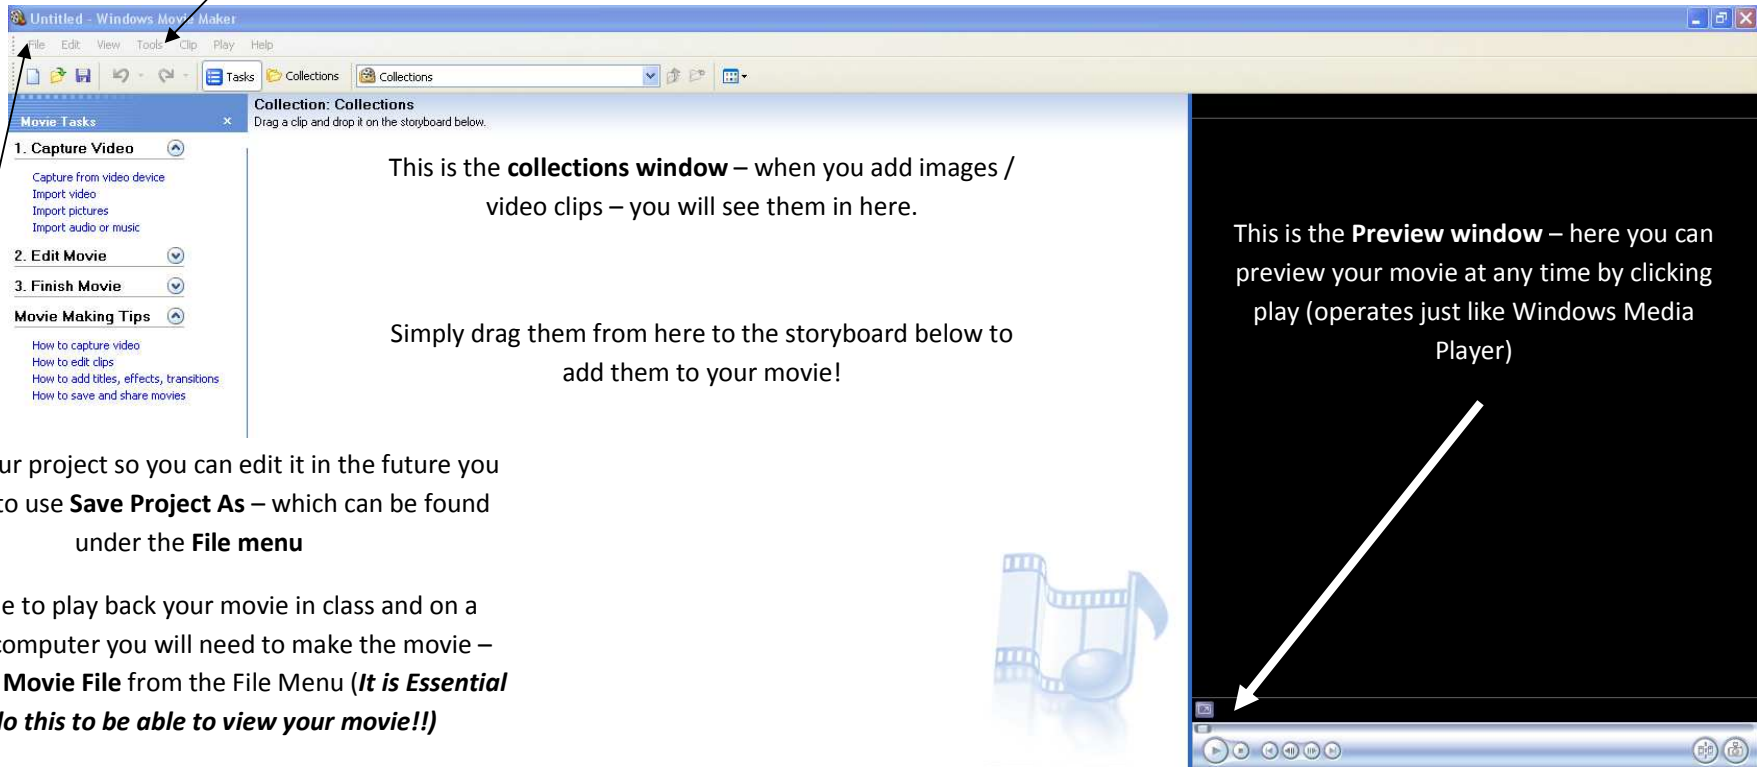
Untitled - Windows Movie Maker

File Edit View Tools Clip Play Help

Tasks Collections Collections

Movie Tasks

1. Capture Video

Capture from video device
Import video
Import pictures
Import audio or music

2. Edit Movie

3. Finish Movie

Movie Making Tips

How to capture video
How to edit clips
How to add titles, effects, transitions
How to save and share movies

Collection: Collections
Drag a clip and drop it on the storyboard below.

This is the **collections window** – when you add images / video clips – you will see them in here.

Simply drag them from here to the storyboard below to add them to your movie!

This is the **Preview window** – here you can preview your movie at any time by clicking play (operates just like Windows Media Player)

ur project so you can edit it in the future you o use **Save Project As** – which can be found under the **File menu**

e to play back your movie in class and on a omputer you will need to make the movie – **Movie File** from the File Menu (***It is Essential lo this to be able to view your movie!!)***